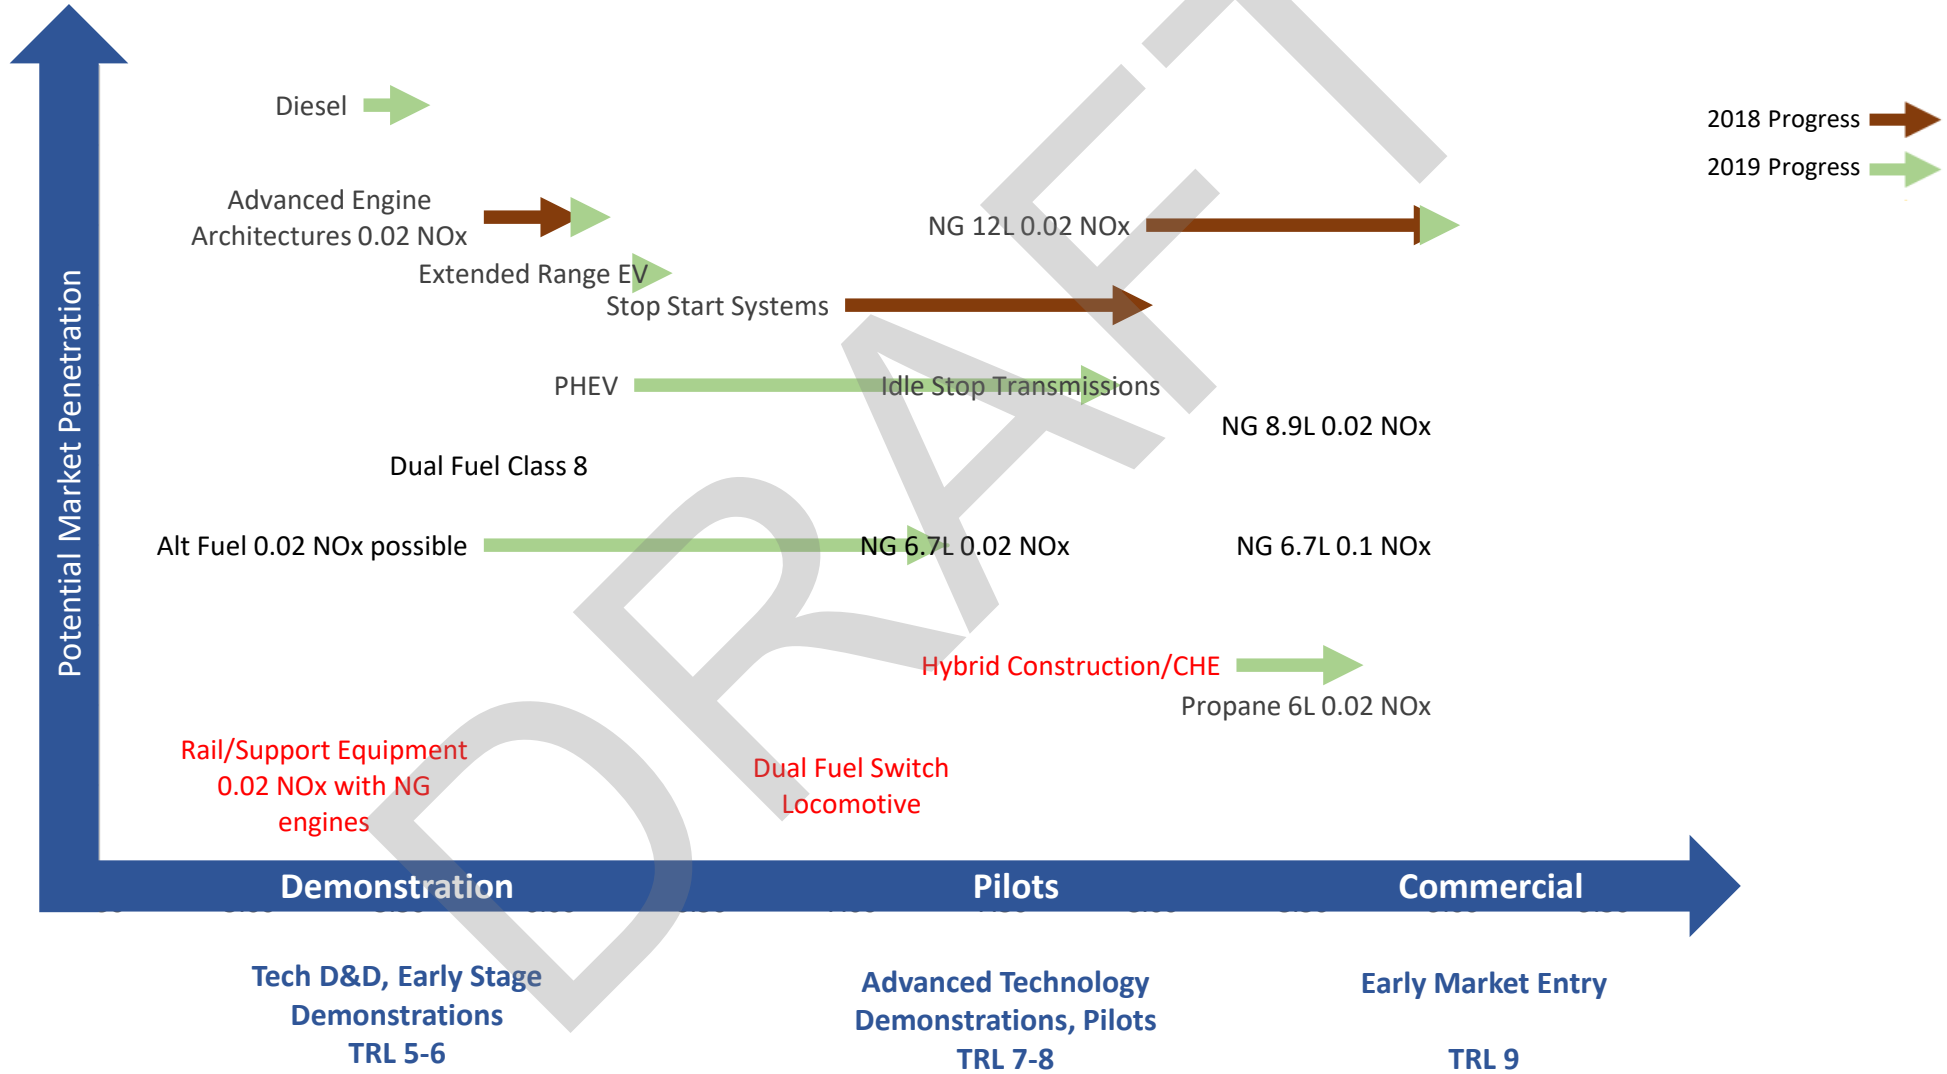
Potential Market Penetration

Diesel

Advanced Engine Architectures 0.02 NOx

Extended Range EV

Stop Start Systems

NG 12L 0.02 NOx

2018 Progress

2019 Progress

PHEV

Idle Stop Transmissions

NG 8.9L 0.02 NOx

Dual Fuel Class 8

Alt Fuel 0.02 NOx possible

NG 6.7L 0.02 NOx

NG 6.7L 0.1 NOx

Hybrid Construction/CHE

Propane 6L 0.02 NOx

Rail/Support Equipment 0.02 NOx with NG engines

Dual Fuel Switch Locomotive

DRAFT

Demonstration

Pilots

Commercial

Tech D&D, Early Stage Demonstrations
TRL 5-6

Advanced Technology Demonstrations, Pilots
TRL 7-8

Early Market Entry

TRL 9